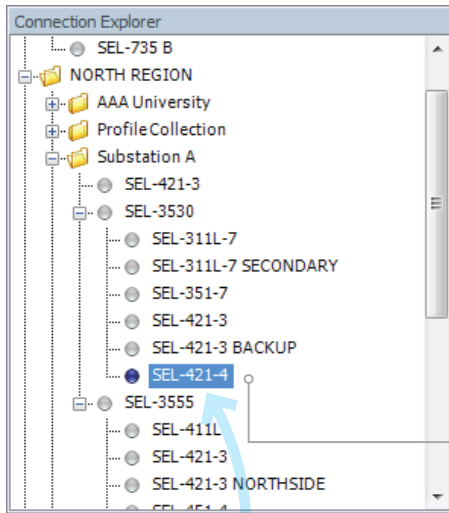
Connection Explorer

SEL-735 B
NORTH REGION
AAA University
Profile Collection
Substation A
SEL-421-3
SEL-3530
SEL-311L-7
SEL-311L-7 SECONDARY
SEL-351-7
SEL-421-3
SEL-421-3 BACKUP
SEL-421-4
SEL-3555
SEL-411L
SEL-421-3
SEL-421-3 NORTHSIDE
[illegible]